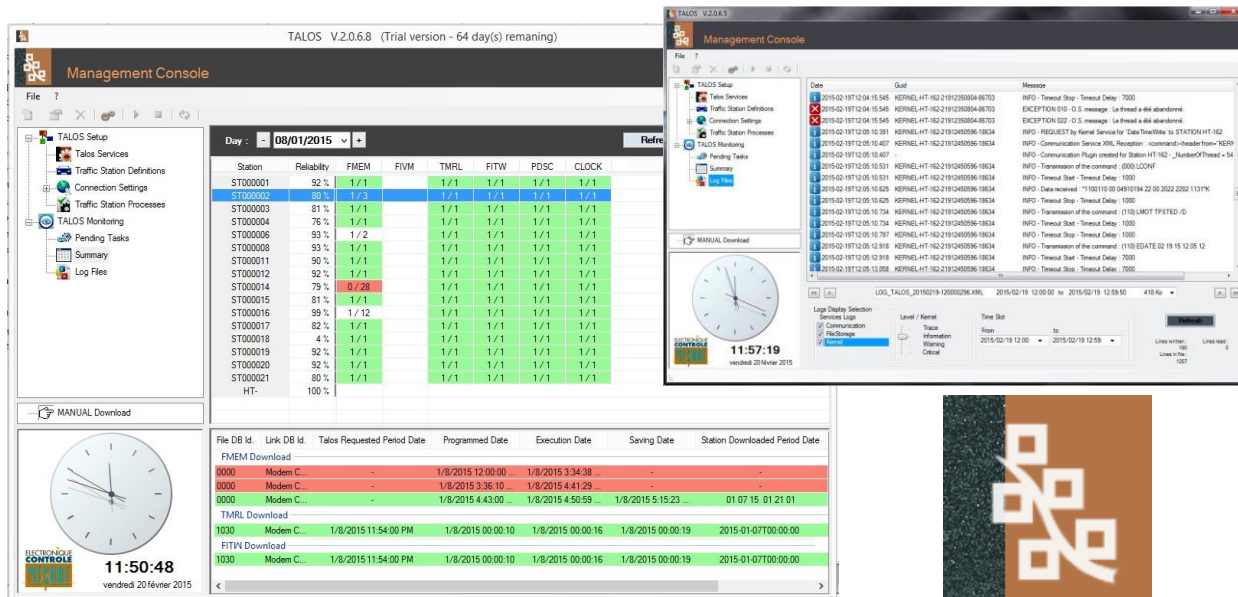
TALOS V.2.0.6.8 (Trial version - 64 day(s) remaning)

Management Console

File ?

TALOS Setup
Talos Services
Traffic Station Definitions
Connection Settings
Traffic Station Processes
TALOS Monitoring
Pending Tasks
Summary
Log Files

Day : - 08/01/2015 + Refre

| Station | Reliability | FMEM | FIVM | TMRL | FITW | PDSC | CLOCK |
|---|---|---|---|---|---|---|---|
| ST000001 | 92 % | 1 / 1 | | 1 / 1 | 1 / 1 | 1 / 1 | 1 / 1 |
| ST000002 | 80 % | 1 / 3 | | 1 / 1 | 1 / 1 | 1 / 1 | 1 / 1 |
| ST000003 | 81 % | 1 / 1 | | 1 / 1 | 1 / 1 | 1 / 1 | 1 / 1 |
| ST000004 | 76 % | 1 / 1 | | 1 / 1 | 1 / 1 | 1 / 1 | 1 / 1 |
| ST000006 | 93 % | 1 / 2 | | 1 / 1 | 1 / 1 | 1 / 1 | 1 / 1 |
| ST000008 | 93 % | 1 / 1 | | 1 / 1 | 1 / 1 | 1 / 1 | 1 / 1 |
| ST000011 | 90 % | 1 / 1 | | 1 / 1 | 1 / 1 | 1 / 1 | 1 / 1 |
| ST000012 | 92 % | 1 / 1 | | 1 / 1 | 1 / 1 | 1 / 1 | 1 / 1 |
| ST000014 | 79 % | 0 / 28 | | 1 / 1 | 1 / 1 | 1 / 1 | 1 / 1 |
| ST000015 | 81 % | 1 / 1 | | 1 / 1 | 1 / 1 | 1 / 1 | 1 / 1 |
| ST000016 | 99 % | 1 / 12 | | 1 / 1 | 1 / 1 | 1 / 1 | 1 / 1 |
| ST000017 | 82 % | 1 / 1 | | 1 / 1 | 1 / 1 | 1 / 1 | 1 / 1 |
| ST000018 | 4 % | 1 / 1 | | 1 / 1 | 1 / 1 | 1 / 1 | 1 / 1 |
| ST000019 | 92 % | 1 / 1 | | 1 / 1 | 1 / 1 | 1 / 1 | 1 / 1 |
| ST000020 | 92 % | 1 / 1 | | 1 / 1 | 1 / 1 | 1 / 1 | 1 / 1 |
| ST000021 | 80 % | 1 / 1 | | 1 / 1 | 1 / 1 | 1 / 1 | 1 / 1 |
| HT- | 100 % | | | | | | |

MANUAL Download

| File DB Id. | Link DB Id. | Talos Requested Period Date | Programmed Date | Execution Date | Saving Date | Station Downloaded Period Date |
|---|---|---|---|---|---|---|
| FMEM Download | | | | | | |
| 0000 | Modem C... | - | 1/8/2015 12:00:00 ... | 1/8/2015 3:34:38 ... | - | - |
| 0000 | Modem C... | - | 1/8/2015 3:36:10 ... | 1/8/2015 4:41:29 ... | - | - |
| 0000 | Modem C... | - | 1/8/2015 4:43:00 ... | 1/8/2015 4:50:59 ... | 1/8/2015 5:15:23 ... | 01 07 15 01 21 01 |
| TMRL Download | | | | | | |
| 1030 | Modem C... | 1/8/2015 11:54:00 PM | 1/8/2015 00:00:10 | 1/8/2015 00:00:16 | 1/8/2015 00:00:19 | 2015-01-07T00:00:00 |
| FITW Download | | | | | | |
| 1030 | Modem C... | 1/8/2015 11:54:00 PM | 1/8/2015 00:00:10 | 1/8/2015 00:00:16 | 1/8/2015 00:00:19 | 2015-01-07T00:00:00 |

ELECTRONIQUE CONTROLE
11:50:48
vendredi 20 février 2015

TALOS V.2.0.6.5
Management Console
File ?
TALOS Setup
Talos Services
Traffic Station Definitions
Connection Settings
Traffic Station Processes
TALOS Monitoring
Pending Tasks
Summary
Log Files

| Date | Guid | Message |
|---|---|---|
| 2015-02-19T12:04:15.545 | KERNEL-HT-162-21912350804-86703 | INFO - Timeout Stop - Timeout Delay : 7000 |
| 2015-02-19T12:04:15.545 | KERNEL-HT-162-21912350804-86703 | EXCEPTION 010 - O.S. message : Le thread a été abandonné. |
| 2015-02-19T12:04:15.545 | KERNEL-HT-162-21912350804-86703 | EXCEPTION 022 - O.S. message : Le thread a été abandonné. |
| 2015-02-19T12:05:10.391 | KERNEL-HT-162-21912450596-18634 | INFO - REQUEST by Kernel Service for 'DateTimeWrite' to STATION HT-162 |
| 2015-02-19T12:05:10.407 | KERNEL-HT-162-21912450596-18634 | INFO - Communication Service XML Reception : <command><headerfrom="KERN |
| 2015-02-19T12:05:10.407 | - | INFO - Communication Plugin created for Station HT-162 - _NumberOfThread = 54 |
| 2015-02-19T12:05:10.531 | KERNEL-HT-162-21912450596-18634 | INFO - Transmission of the command : (000) LCONF |
| 2015-02-19T12:05:10.531 | KERNEL-HT-162-21912450596-18634 | INFO - Timeout Start - Timeout Delay : 1000 |
| 2015-02-19T12:05:10.625 | KERNEL-HT-162-21912450596-18634 | INFO - Data received : "1100110 00 04910194 22 00 2022 2202 1131*K |
| 2015-02-19T12:05:10.625 | KERNEL-HT-162-21912450596-18634 | INFO - Timeout Stop - Timeout Delay : 1000 |
| 2015-02-19T12:05:10.734 | KERNEL-HT-162-21912450596-18634 | INFO - Transmission of the command : (110) LMOT TPSTED /D |
| 2015-02-19T12:05:10.734 | KERNEL-HT-162-21912450596-18634 | INFO - Timeout Start - Timeout Delay : 1000 |
| 2015-02-19T12:05:10.797 | KERNEL-HT-162-21912450596-18634 | INFO - Timeout Stop - Timeout Delay : 1000 |
| 2015-02-19T12:05:12.918 | KERNEL-HT-162-21912450596-18634 | INFO - Transmission of the command : (110) EDATE 02 19 15 12 05 12 |
| 2015-02-19T12:05:12.918 | KERNEL-HT-162-21912450596-18634 | INFO - Timeout Start - Timeout Delay : 7000 |
| 2015-02-19T12:05:13.058 | KERNEL-HT-162-21912450596-18634 | INFO - Timeout Stop - Timeout Delay : 7000 |

LOG_TALOS_20150219-120000296.XML 2015/02/19 12:00:00 to 2015/02/19 12:59:50 418 Ko

Log Display Selection
Services Logs
Communication
FileStorage
Kernel
Level / Kernel
Trace
Information
Warning
Critical
Time Slot
From 2015/02/19 12:00
to 2015/02/19 12:59
Refresh
Lines written : 160
Lines read : 0
Lines in file : 1067

MANUAL Download
ELECTRONIQUE CONTROLE
11:57:19
vendredi 20 février 2015